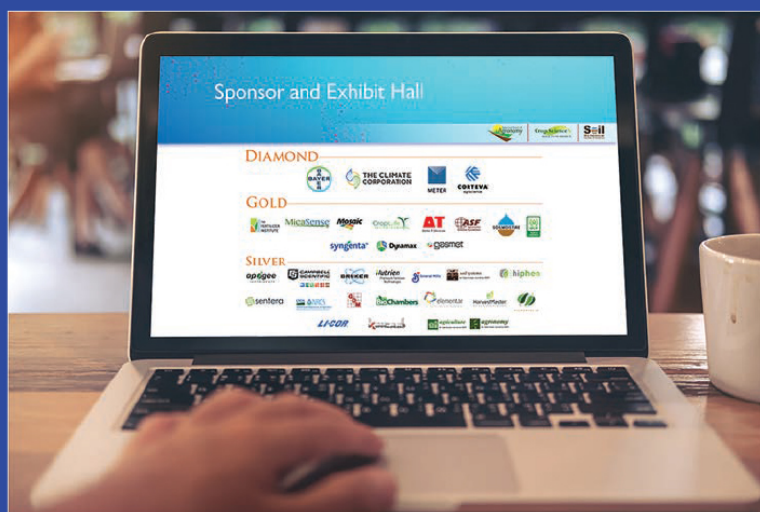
Sponsor and Exhibit Hall

Crop Science Soil

DIAMOND

BAYER THE CLIMATE CORPORATION METER CORTEVA

GOLD

MicaSense Mosaic AT ASF

syngenta Dynamax gasmet

SILVER

apogee CAMPBELL SCIENTIFIC Nutrien hiphen

senfera Chambers elementar HarvestMaster

LI-COR